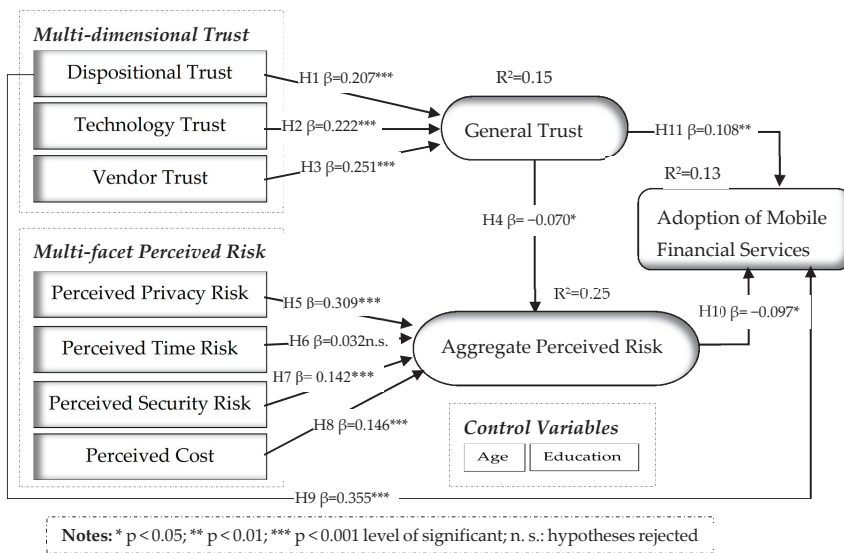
Multi-dimensional Trust

Dispositional Trust

H1 β=0.207***

Technology Trust

H2 β=0.222***

Vendor Trust

H3 β=0.251***

R²=0.15

General Trust

H11 β=0.108**

R²=0.13

Adoption of Mobile Financial Services

H4 β= −0.070*

Multi-facet Perceived Risk

Perceived Privacy Risk

H5 β=0.309***

R²=0.25

Perceived Time Risk

H6 β=0.032n.s.

Aggregate Perceived Risk

H10 β= −0.097*

H7 β= 0.142***

Perceived Security Risk

H8 β=0.146***

Control Variables

Age

Education

Perceived Cost

H9 β=0.355***

Notes: * p < 0.05; ** p < 0.01; *** p < 0.001 level of significant; n. s.: hypotheses rejected